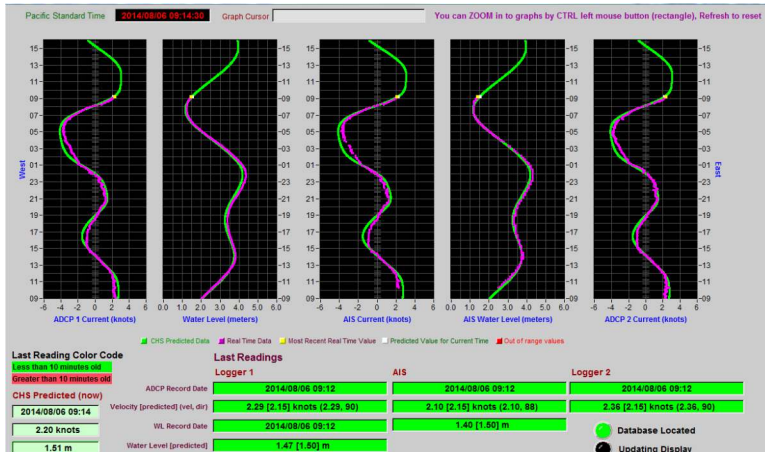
Pacific Standard Time 2014/08/06 09:14:30 Graph Cursor

You can ZOOM in to graphs by CTRL left mouse button (rectangle), Refresh to reset

West

East

15 13 11 09 07 05 03 01 23 21 19 17 15 13 11 09

-6 -4 -2 0 2 4 6
ADCP 1 Current (knots)

0.0 1.0 2.0 3.0 4.0 5.0 6.0
Water Level (meters)

-6 -4 -2 0 2 4 6
AIS Current (knots)

0.0 1.0 2.0 3.0 4.0 5.0 6.0
AIS Water Level (meters)

-6 -4 -2 0 2 4 6
ADCP 2 Current (knots)

CHS Predicted Data Real Time Data Most Recent Real Time Value Predicted Value for Current Time Out of range values

Last Reading Color Code
Less than 10 minutes old
Greater than 10 minutes old

CHS Predicted (now)
2014/08/06 09:14
2.20 knots
1.51 m

Last Readings

Logger 1

ADCP Record Date 2014/08/06 09:12
Velocity [predicted] (vel, dir) 2.29 [2.15] knots (2.29, 90)
WL Record Date 2014/08/06 09:12
Water Level [predicted] 1.47 [1.50] m

AIS
2014/08/06 09:12
2.10 [2.15] knots (2.10, 88)
1.40 [1.50] m

Logger 2
2014/08/06 09:12
2.36 [2.15] knots (2.36, 90)

Database Located
Updating Display